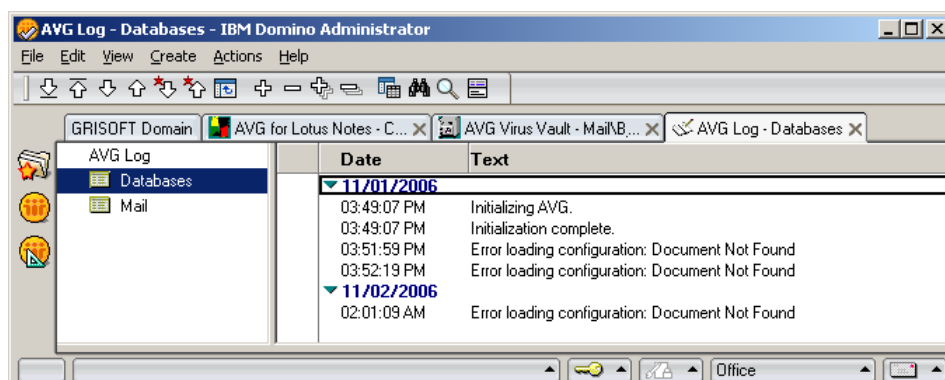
AVG Log - Databases - IBM Domino Administrator

File Edit View Create Actions Help

GRISOFT Domain | AVG for Lotus Notes - C... | AVG Virus Vault - Mail\B,... | AVG Log - Databases

AVG Log
Databases
Mail

| Date | Text |
|---|---|
| 11/01/2006 | |
| 03:49:07 PM | Initializing AVG. |
| 03:49:07 PM | Initialization complete. |
| 03:51:59 PM | Error loading configuration: Document Not Found |
| 03:52:19 PM | Error loading configuration: Document Not Found |
| 11/02/2006 | |
| 02:01:09 AM | Error loading configuration: Document Not Found |

Office